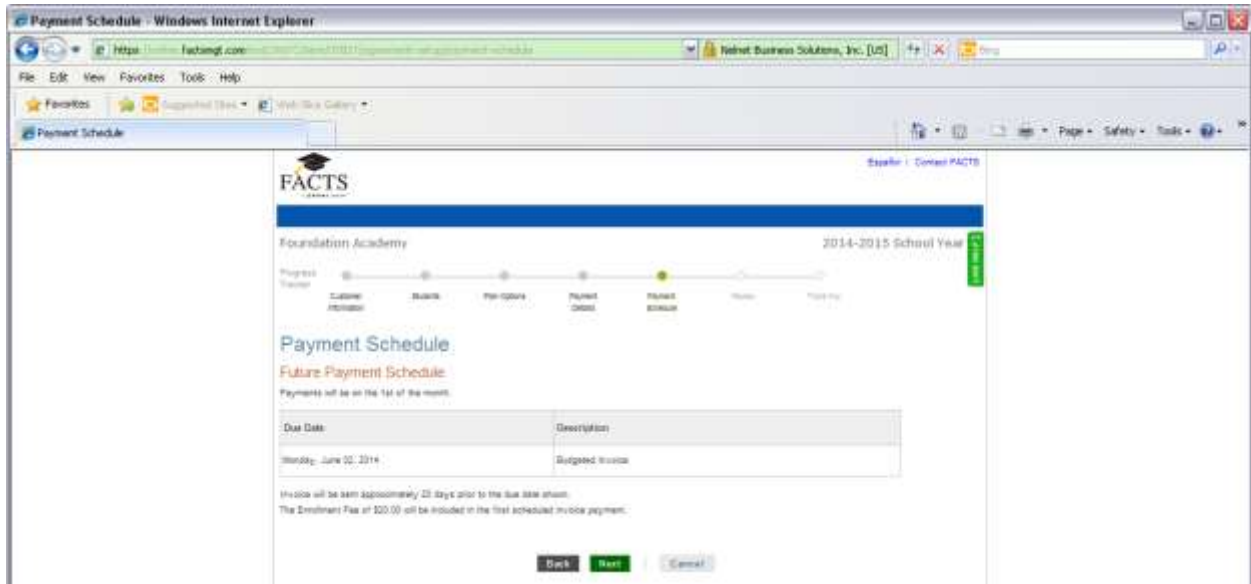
Payment Schedule - Windows Internet Explorer

https://online.factsmgt.com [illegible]

Nelnet Business Solutions, Inc. [US]

Bing

File Edit View Favorites Tools Help

Favorites Suggested Sites Web Slice Gallery

Payment Schedule

Page Safety Tools

FACTS

Español | Contact FACTS

Foundation Academy

2014-2015 School Year

Progress Tracker

Customer Information

Students

Plan Options

Payment Details

Payment Schedule

Review

Thank You

Payment Schedule

Future Payment Schedule

Payments will be on the 1st of the month.

| Due Date | Description |
|---|---|
| Monday, June 02, 2014 | Budgeted Invoice |

Invoice will be sent approximately 20 days prior to the due date shown.

The Enrollment Fee of $20.00 will be included in the first scheduled invoice payment.

Back Next Cancel